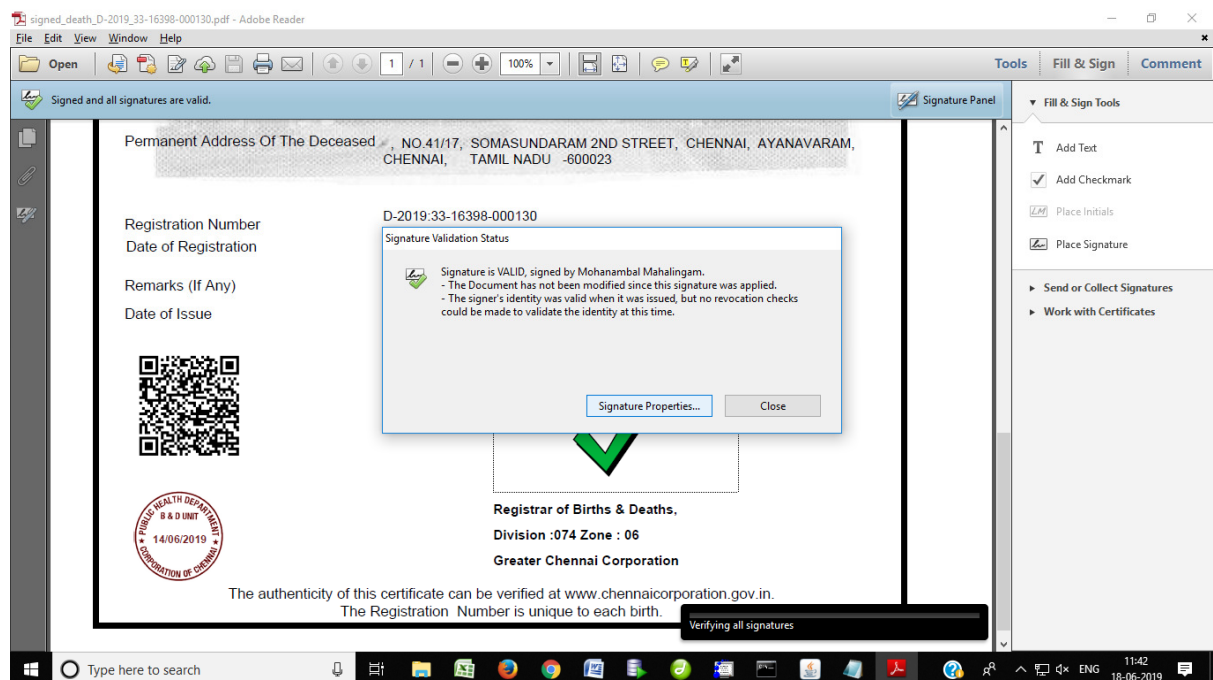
signed_death_D-2019_33-16398-000130.pdf - Adobe Reader

File Edit View Window Help

Open 1 / 1 100%

Tools Fill & Sign Comment

Signed and all signatures are valid.

Signature Panel

Fill & Sign Tools

Add Text

Add Checkmark

Place Initials

Place Signature

Send or Collect Signatures

Work with Certificates

Permanent Address Of The Deceased , NO.41/17, SOMASUNDARAM 2ND STREET, CHENNAI, AYANAVARAM, CHENNAI, TAMIL NADU -600023

Registration Number D-2019:33-16398-000130

Date of Registration

Remarks (If Any)

Date of Issue

Signature Validation Status

Signature is VALID, signed by Mohanambal Mahalingam.
- The Document has not been modified since this signature was applied.
- The signer's identity was valid when it was issued, but no revocation checks could be made to validate the identity at this time.

Signature Properties...

Close

PUBLIC HEALTH DEPARTMENT
B & D UNIT
14/06/2019
CORPORATION OF CHENNAI

Registrar of Births & Deaths,

Division :074 Zone : 06

Greater Chennai Corporation

The authenticity of this certificate can be verified at www.chennaicorporation.gov.in.
The Registration Number is unique to each birth.

Verifying all signatures

Type here to search

ENG 11:42 18-06-2019